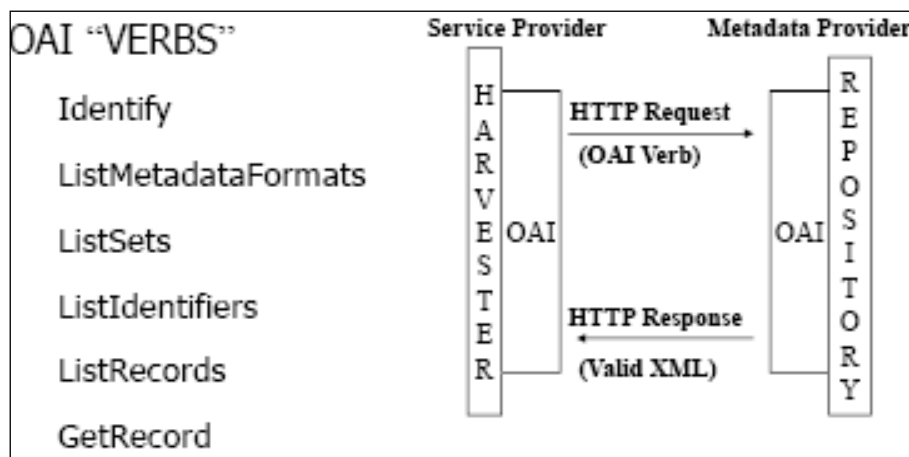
OAI "VERBS"

Identify

ListMetadataFormats

ListSets

ListIdentifiers

ListRecords

GetRecord

Service Provider

Metadata Provider

HARVESTER

OAI

HTTP Request

(OAI Verb)

HTTP Response

(Valid XML)

OAI

REPOSITORY